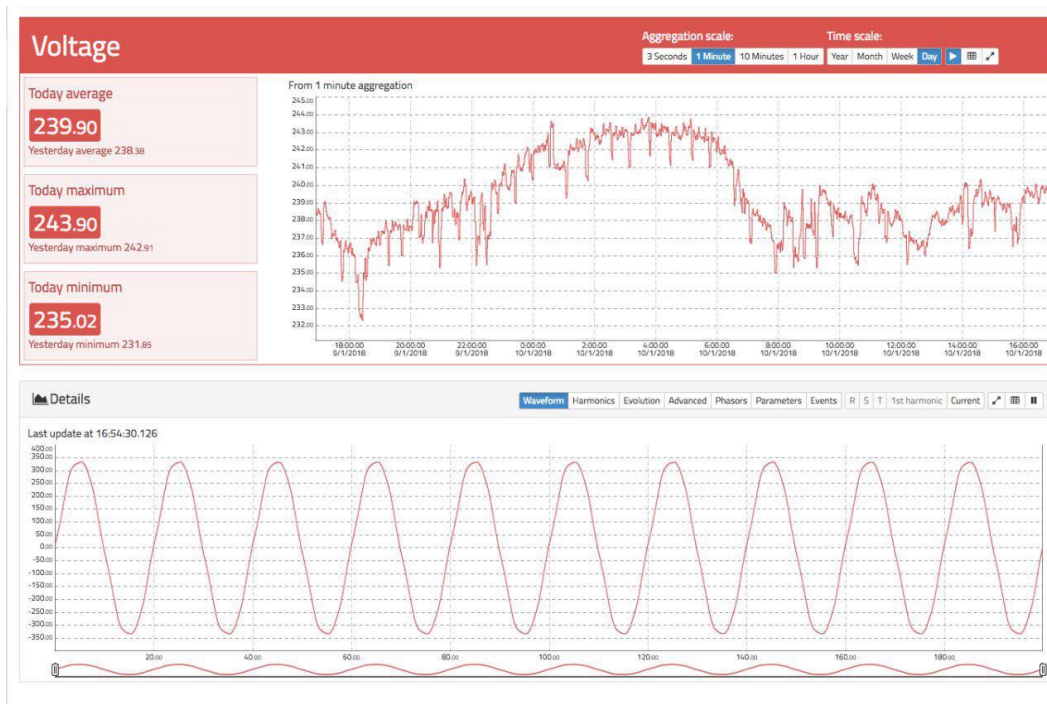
Voltage

Aggregation scale:
3 Seconds | 1 Minute | 10 Minutes | 1 Hour

Time scale:
Year | Month | Week | Day

Today average
239.90
Yesterday average 238.38

Today maximum
243.90
Yesterday maximum 242.91

Today minimum
235.02
Yesterday minimum 231.85

From 1 minute aggregation

245.00
244.00
243.00
242.00
241.00
240.00
239.00
238.00
237.00
236.00
235.00
234.00
233.00
232.00

18:00:00 9/1/2018
20:00:00 9/1/2018
22:00:00 9/1/2018
0:00:00 10/1/2018
2:00:00 10/1/2018
4:00:00 10/1/2018
6:00:00 10/1/2018
8:00:00 10/1/2018
10:00:00 10/1/2018
12:00:00 10/1/2018
14:00:00 10/1/2018
16:00:00 10/1/2018

Details

Waveform | Harmonics | Evolution | Advanced | Phasors | Parameters | Events | R | S | T | 1st harmonic | Current

Last update at 16:54:30.126

400.00
350.00
300.00
250.00
200.00
150.00
100.00
50.00
0.00
-50.00
-100.00
-150.00
-200.00
-250.00
-300.00
-350.00

20.00
40.00
60.00
80.00
100.00
120.00
140.00
160.00
180.00